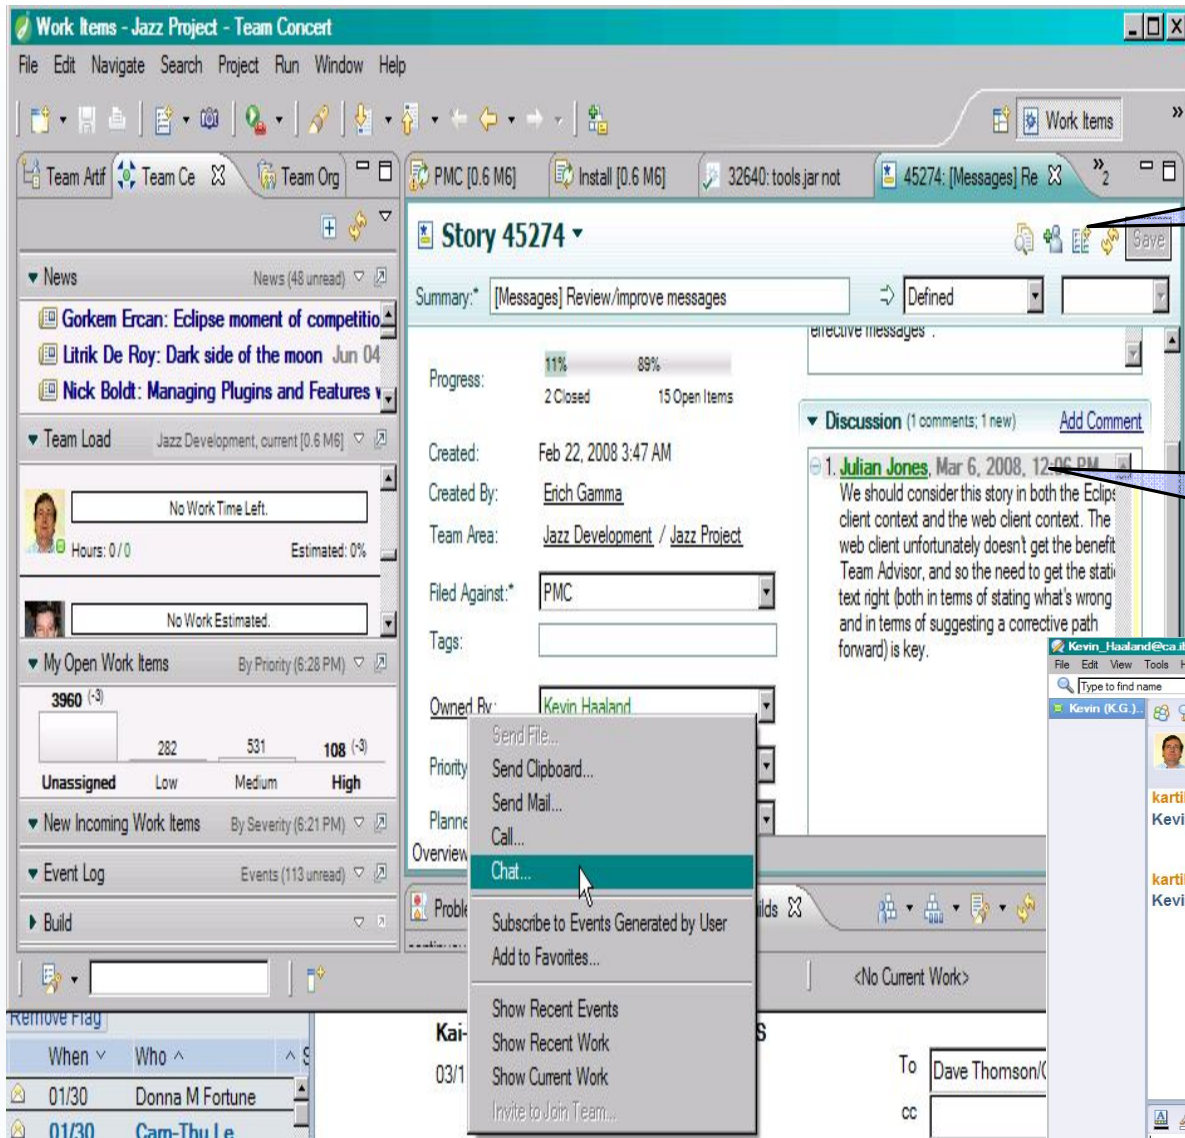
Work Items - Jazz Project - Team Concert

File Edit Navigate Search Project Run Window Help

Work Items

Team Artf | Team Ce | Team Org

PMC [0.6 M6] | Install [0.6 M6] | 32640: tools.jar not | 45274: [Messages] Re

News News (48 unread)

Gorkem Ercan: Eclipse moment of competitio

Litrik De Roy: Dark side of the moon Jun 04

Nick Boldt: Managing Plugins and Features v

Team Load Jazz Development, current [0.6 M6]

No Work Time Left.

Hours: 0 / 0 Estimated: 0%

No Work Estimated.

My Open Work Items By Priority (6:28 PM)

3960 (-3)

282 531 108 (-3)

Unassigned Low Medium High

New Incoming Work Items By Severity (6:21 PM)

Event Log Events (113 unread)

Build

Story 45274

Save

Summary:* [Messages] Review/improve messages

Defined

effective messages".

Progress: 11% 89%

2 Closed 15 Open Items

Created: Feb 22, 2008 3:47 AM

Created By: Erich Gamma

Team Area: Jazz Development / Jazz Project

Filed Against:* PMC

Tags:

Owned By: Kevin Haaland

Priority

Planne

Overview

Discussion (1 comments; 1 new) Add Comment

1. Julian Jones, Mar 6, 2008, 12:06 PM

We should consider this story in both the Eclips client context and the web client context. The web client unfortunately doesn't get the benefit Team Advisor, and so the need to get the stati text right (both in terms of stating what's wrong and in terms of suggesting a corrective path forward) is key.

Send File...
Send Clipboard...
Send Mail...
Call...
Chat...
Subscribe to Events Generated by User
Add to Favorites...
Show Recent Events
Show Recent Work
Show Current Work
Invite to Join Team...

Proble

ilds

<No Current Work>

Kevin_Haaland@ca.i

File Edit View Tools

Type to find name

Kevin (K.G.)

karti
Kevi
karti
Kevi

Remove Flag

When Who

01/30 Donna M Fortune

01/30 Cam-Thu Le

Kai-

03/1

To Dave Thomson/(

cc